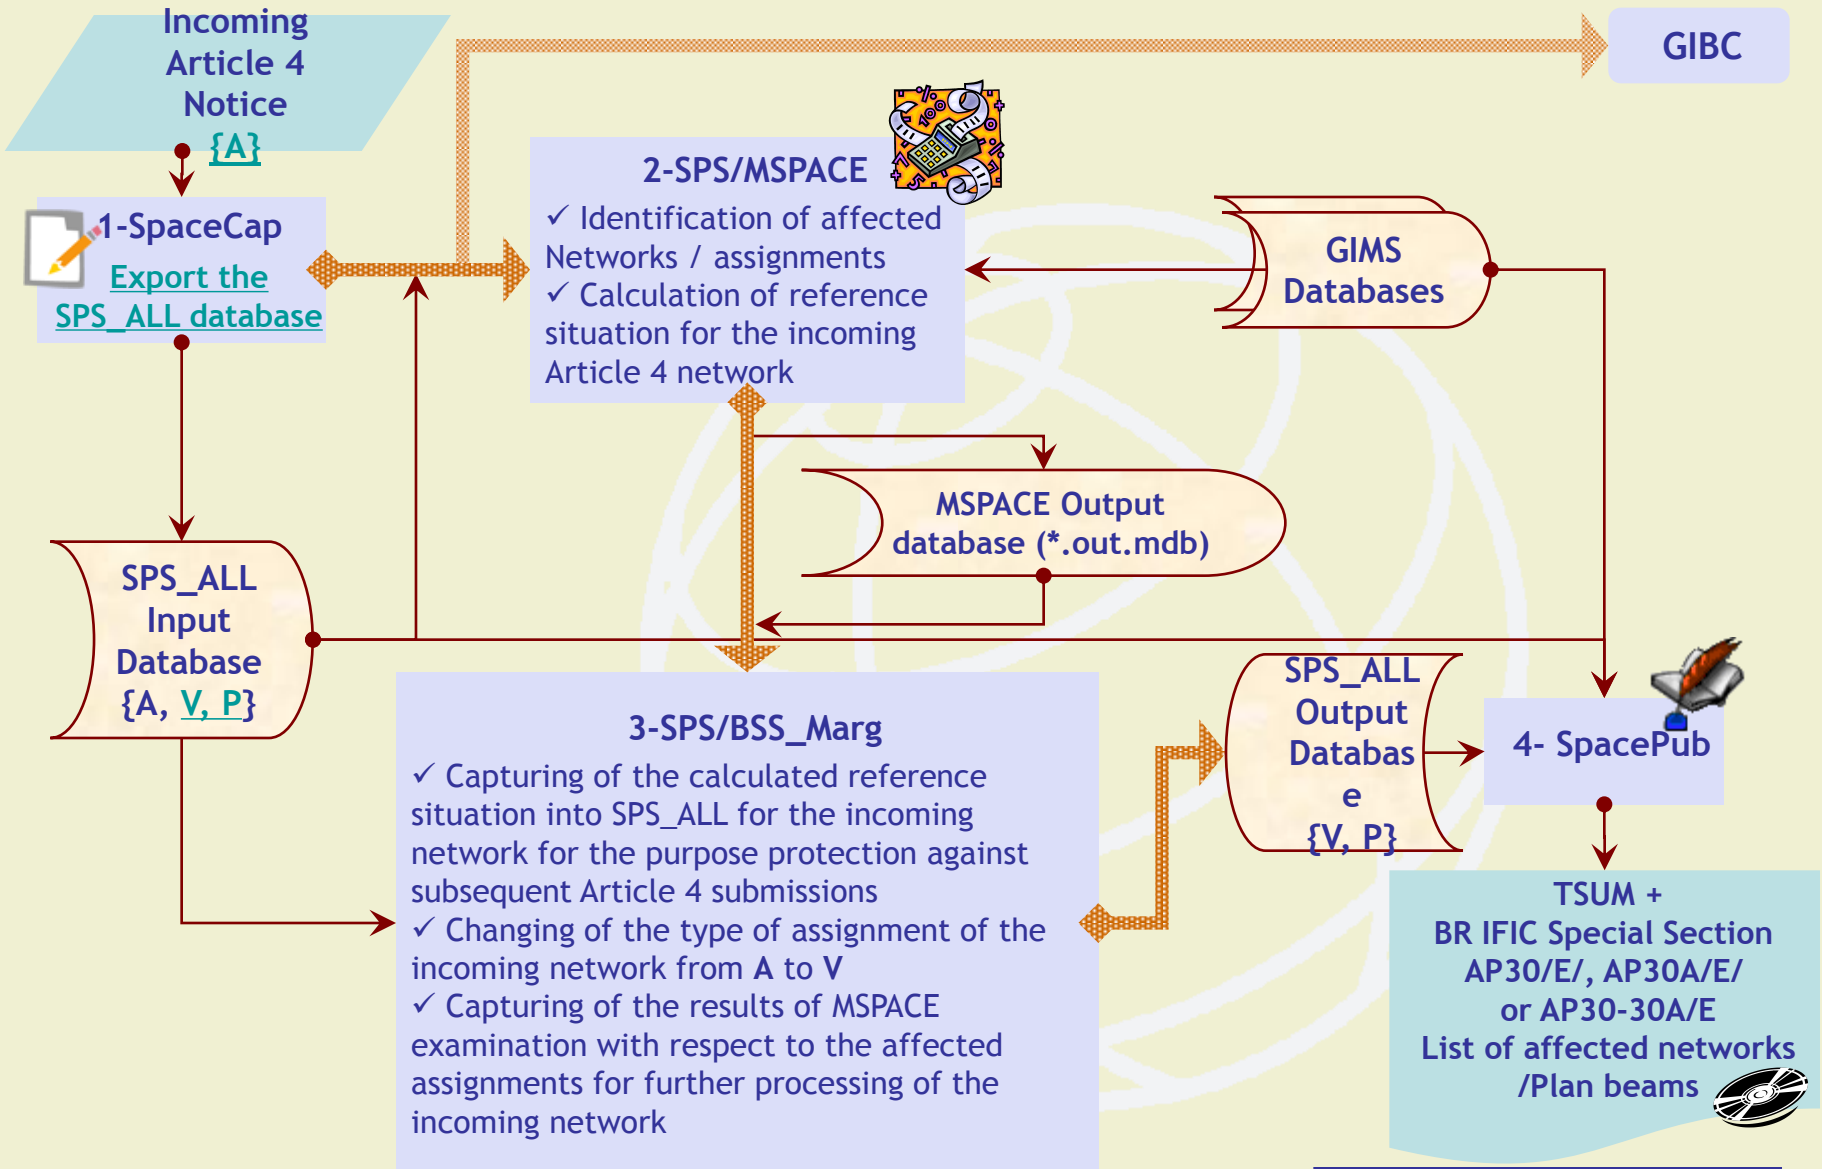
Incoming Article 4 Notice {A}

GIBC

1-SpaceCap
Export the SPS_ALL database

2-SPS/MSPACE
✓ Identification of affected Networks / assignments
✓ Calculation of reference situation for the incoming Article 4 network

GIMS Databases

MSPACE Output database (*.out.mdb)

SPS_ALL Input Database {A, V, P}

3-SPS/BSS_Marg
✓ Capturing of the calculated reference situation into SPS_ALL for the incoming network for the purpose protection against subsequent Article 4 submissions
✓ Changing of the type of assignment of the incoming network from A to V
✓ Capturing of the results of MSPACE examination with respect to the affected assignments for further processing of the incoming network

SPS_ALL Output Databas e {V, P}

4- SpacePub

TSUM +
BR IFIC Special Section AP30/E/, AP30A/E/ or AP30-30A/E
List of affected networks /Plan beams